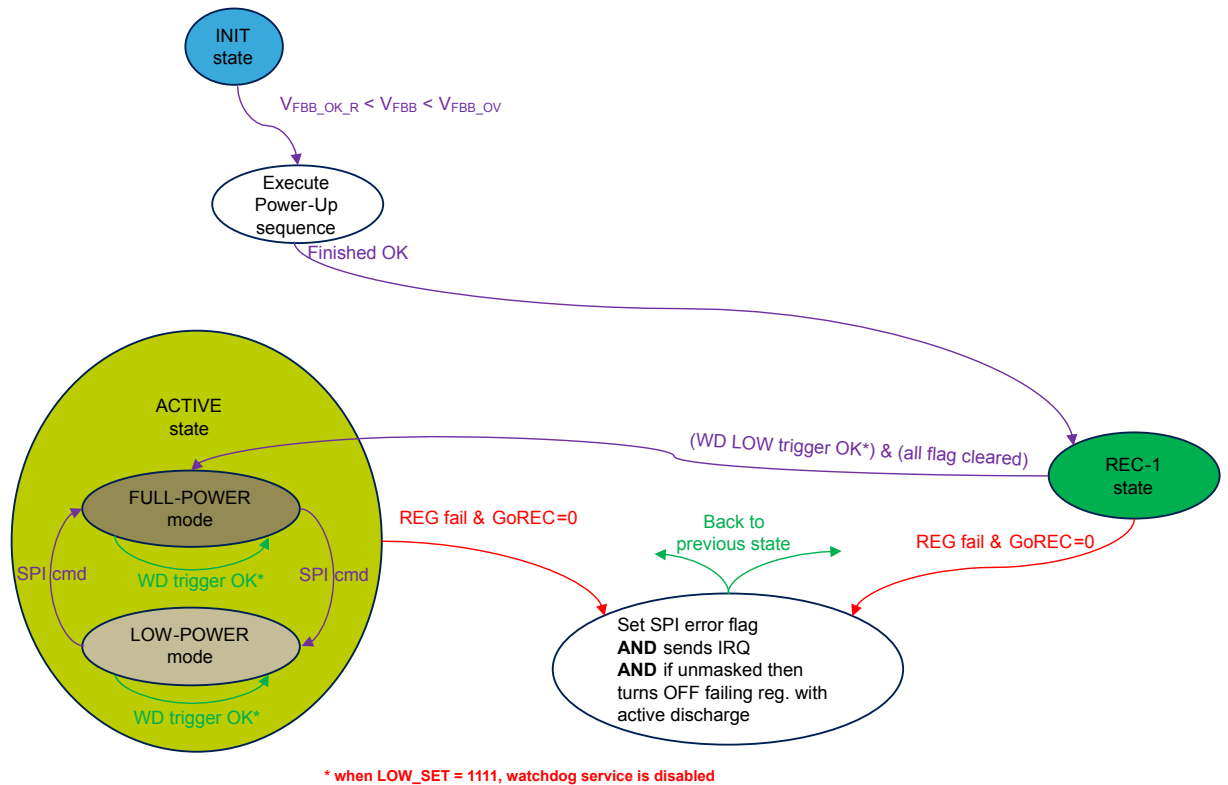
INIT
state

$V_{FBB\_OK\_R} < V_{FBB} < V_{FBB\_OV}$

Execute
Power-Up
sequence

Finished OK

ACTIVE
state

FULL-POWER
mode

WD trigger OK*

SPI cmd

SPI cmd

LOW-POWER
mode

WD trigger OK*

(WD LOW trigger OK*) & (all flag cleared)

REC-1
state

REG fail & GoREC=0

Back to
previous state

REG fail & GoREC=0

Set SPI error flag
**AND** sends IRQ
**AND** if unmasked then
turns OFF failing reg. with
active discharge

* when LOW_SET = 1111, watchdog service is disabled